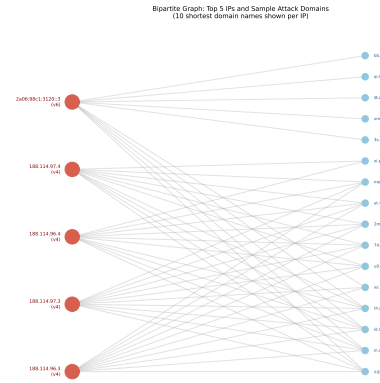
Bipartite Graph: Top 5 IPs and Sample Attack Domains
(10 shortest domain names shown per IP)

2a06:98c1:3120::3
(v6)

188.114.97.4
(v4)

188.114.96.4
(v4)

188.114.97.3
(v4)

188.114.96.3
(v4)

bb.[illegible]
sc.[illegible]
88.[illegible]
sea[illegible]
9u.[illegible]
ni.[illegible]
mg.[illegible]
pl.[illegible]
2m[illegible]
5k.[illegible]
o0.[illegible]
xs.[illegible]
b1.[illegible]
s0.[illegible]
lo.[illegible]
9d.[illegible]